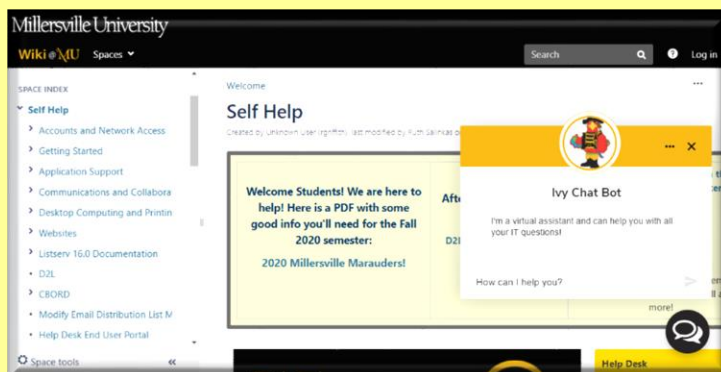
Millersville University

Wiki@MU Spaces

Search

Log in

SPACE INDEX

Self Help

Accounts and Network Access

Getting Started

Application Support

Communications and Collabora

Desktop Computing and Printin

Websites

Listserv 16.0 Documentation

D2L

CBORD

Modify Email Distribution List M

Help Desk End User Portal

Space tools

Welcome

Self Help

Created by Unknown User (rgriffith), last modified by Ruth Salinkas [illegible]

Welcome Students! We are here to help! Here is a PDF with some good info you'll need for the Fall 2020 semester:

2020 Millersville Marauders!

Afte

D2

more!

Help Desk

Ivy Chat Bot

I'm a virtual assistant and can help you with all your IT questions!

How can I help you?